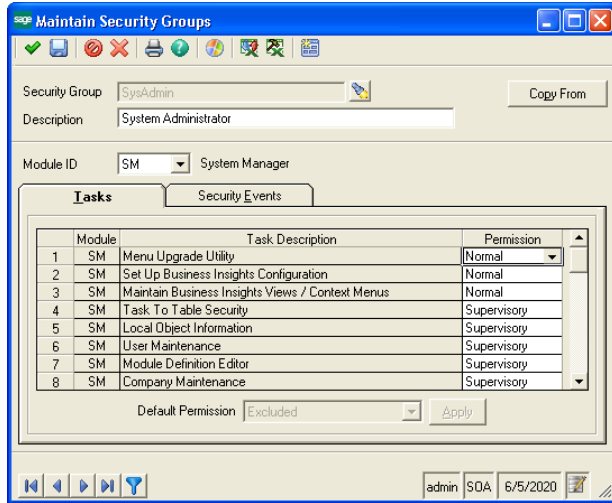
sage Maintain Security Groups

Security Group SysAdmin

Description System Administrator

Copy From

Module ID SM System Manager

Tasks

Security Events

| | Module | Task Description | Permission |
|---|---|---|---|
| 1 | SM | Menu Upgrade Utility | Normal |
| 2 | SM | Set Up Business Insights Configuration | Normal |
| 3 | SM | Maintain Business Insights Views / Context Menus | Normal |
| 4 | SM | Task To Table Security | Supervisory |
| 5 | SM | Local Object Information | Supervisory |
| 6 | SM | User Maintenance | Supervisory |
| 7 | SM | Module Definition Editor | Supervisory |
| 8 | SM | Company Maintenance | Supervisory |

Default Permission Excluded Apply

admin SOA 6/5/2020